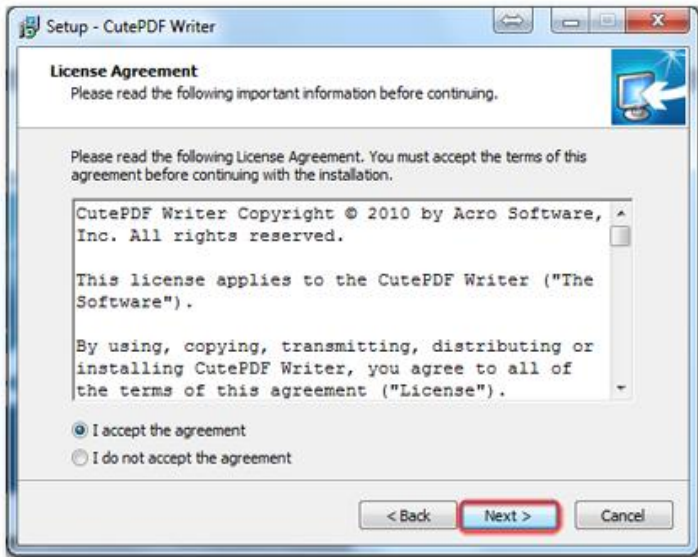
Setup - CutePDF Writer

License Agreement
Please read the following important information before continuing.

Please read the following License Agreement. You must accept the terms of this agreement before continuing with the installation.

CutePDF Writer Copyright © 2010 by Acro Software, Inc. All rights reserved.

This license applies to the CutePDF Writer ("The Software").

By using, copying, transmitting, distributing or installing CutePDF Writer, you agree to all of the terms of this agreement ("License").

I accept the agreement
I do not accept the agreement

< Back
Next >
Cancel